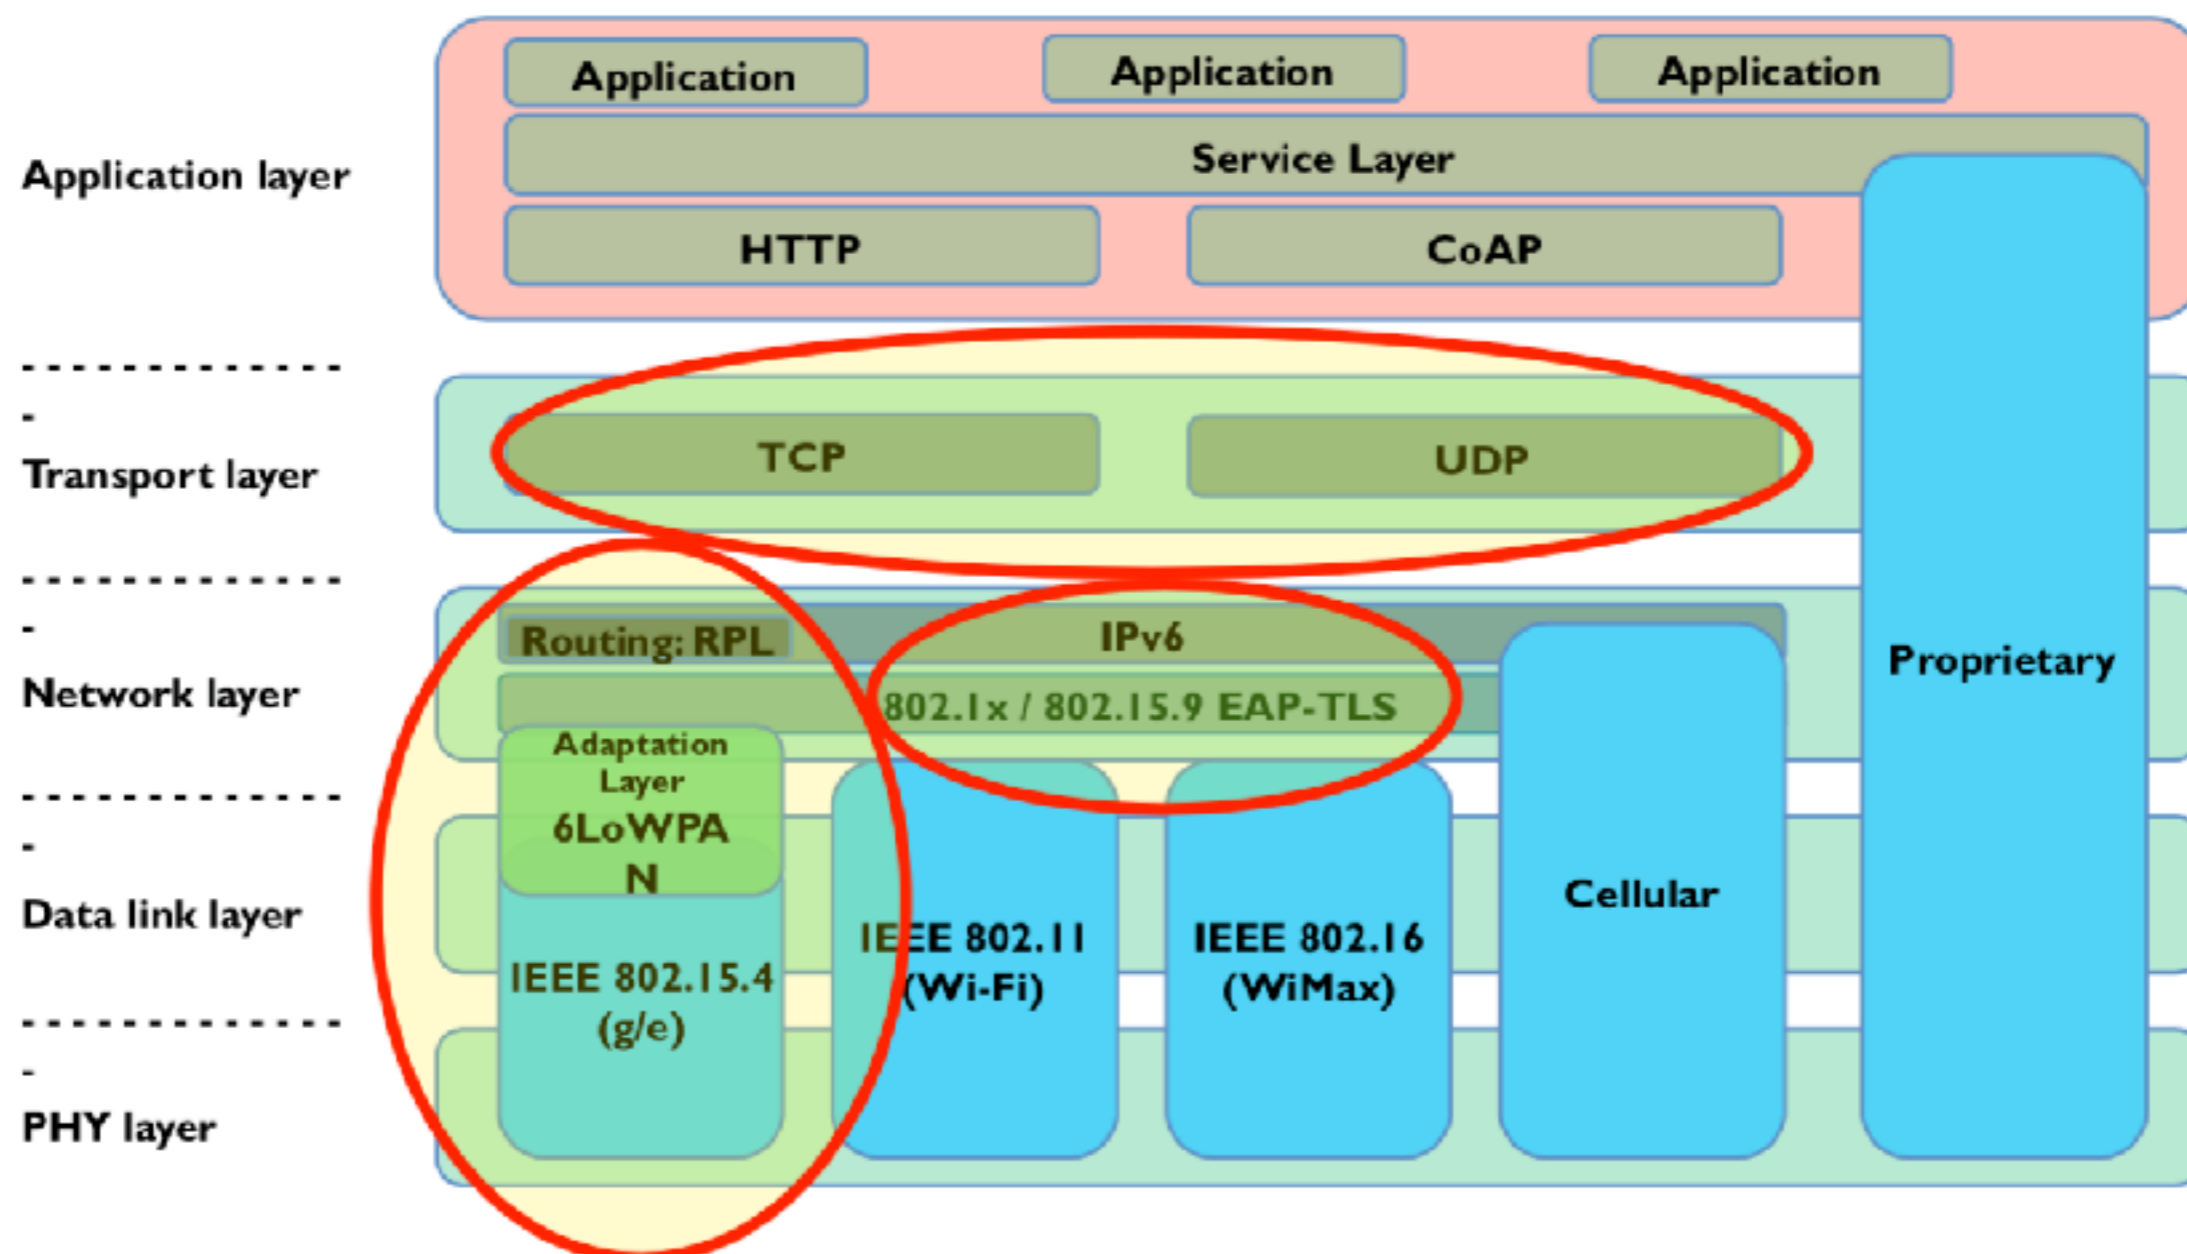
Application layer

-------------
-
Transport layer

-------------
-
Network layer

-------------
-
Data link layer

-------------
-
PHY layer

Application

Application

Application

Service Layer

HTTP

CoAP

TCP

UDP

Routing: RPL

IPv6

802.1x / 802.15.9 EAP-TLS

Adaptation Layer 6LoWPA N

IEEE 802.15.4 (g/e)

IEEE 802.11 (Wi-Fi)

IEEE 802.16 (WiMax)

Cellular

Proprietary